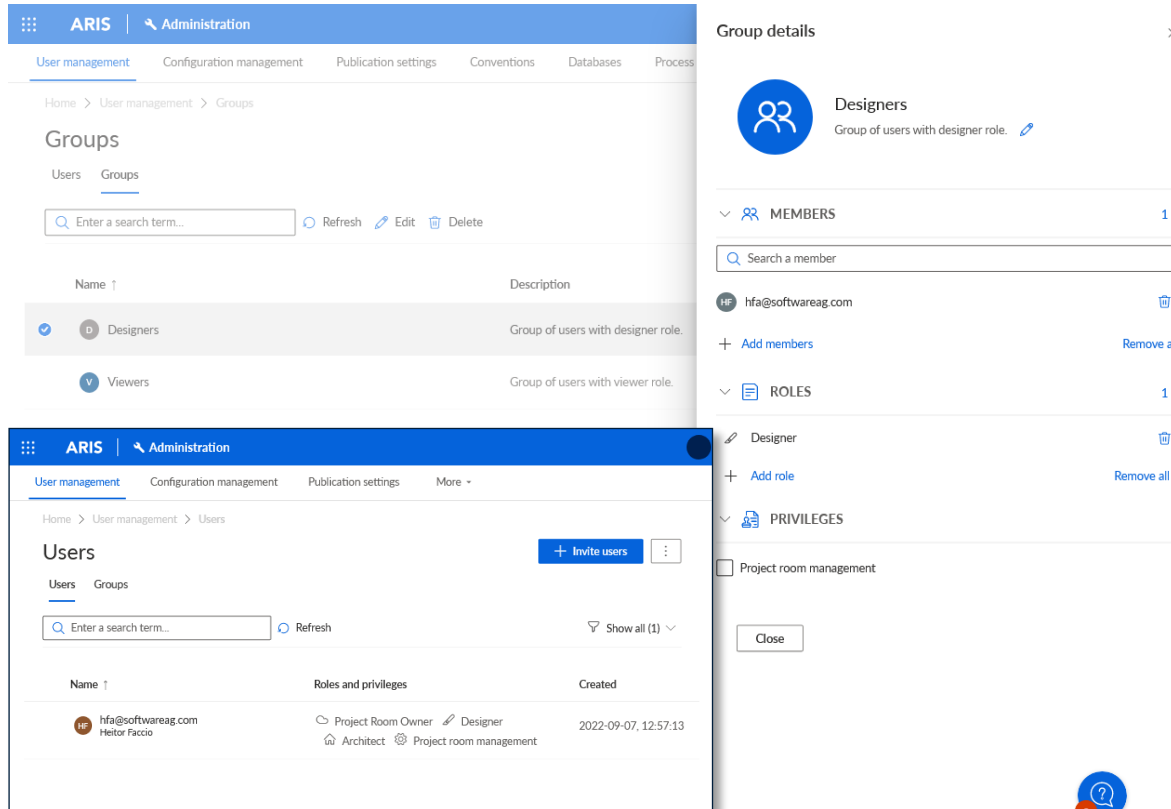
ARIS | Administration

User management Configuration management Publication settings Conventions Databases Process

Home > User management > Groups

Groups

Users Groups

Enter a search term... Refresh Edit Delete

| Name ↑ | Description |
|---|---|
| D Designers | Group of users with designer role. |
| V Viewers | Group of users with viewer role. |

Group details

Designers
Group of users with designer role.

MEMBERS 1

Search a member

HF hfa@softwareag.com

+ Add members Remove a

ROLES 1

Designer

+ Add role Remove all

PRIVILEGES

Project room management

Close

ARIS | Administration

User management Configuration management Publication settings More

Home > User management > Users

Users

+ Invite users

Users Groups

Enter a search term... Refresh Show all (1)

| Name ↑ | Roles and privileges | Created |
|---|---|---|
| HF hfa@softwareag.com Heitor Faccio | Project Room Owner Designer Architect Project room management | 2022-09-07, 12:57:13 |